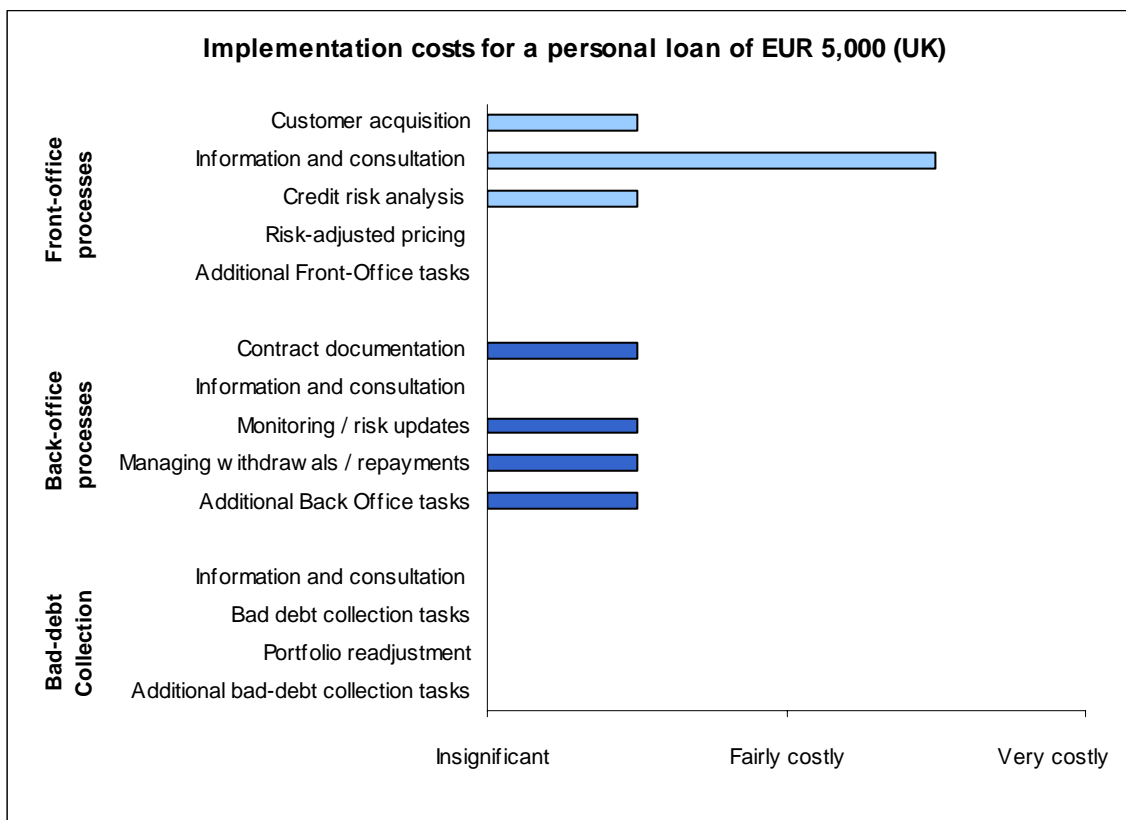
Implementation costs for a personal loan of EUR 5,000 (UK)

Front-office processes

Customer acquisition
Information and consultation
Credit risk analysis
Risk-adjusted pricing
Additional Front-Office tasks

Back-office processes

Contract documentation
Information and consultation
Monitoring / risk updates
Managing w ithdraw als / repayments
Additional Back Office tasks

Bad-debt Collection

Information and consultation
Bad debt collection tasks
Portfolio readjustment
Additional bad-debt collection tasks

Insignificant
Fairly costly
Very costly